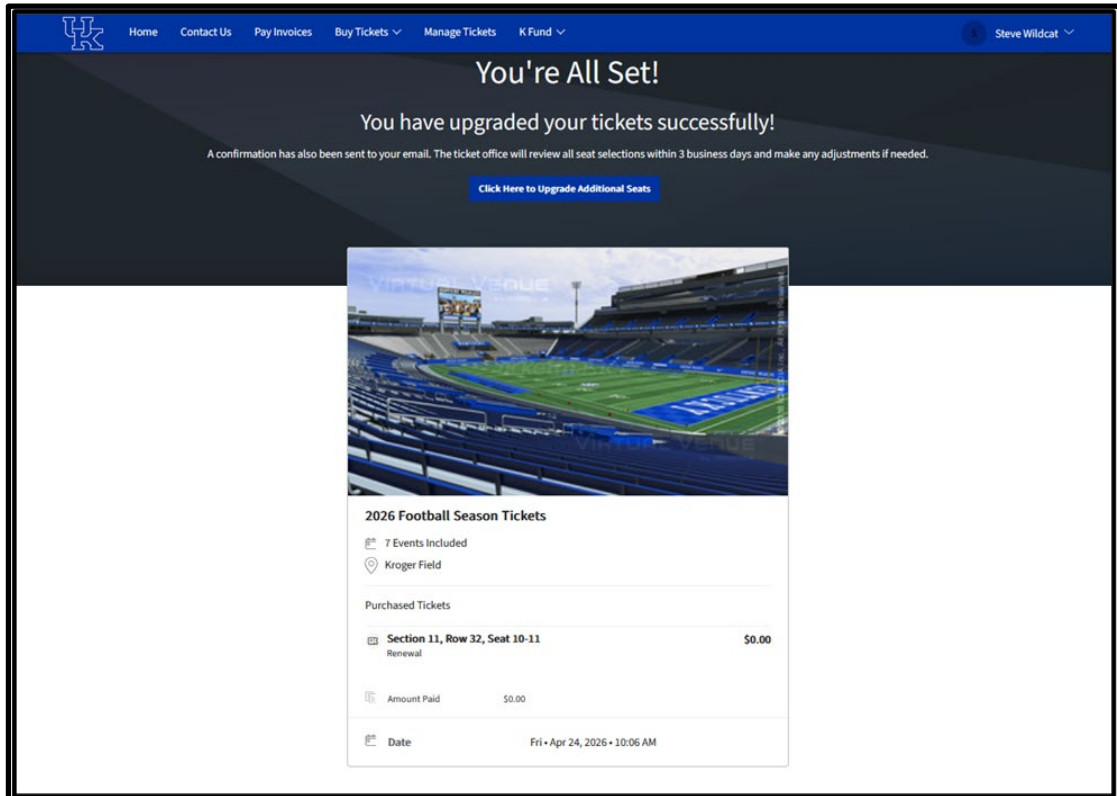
UK Home Contact Us Pay Invoices Buy Tickets Manage Tickets K Fund Steve Wildcat

You're All Set!

You have upgraded your tickets successfully!

A confirmation has also been sent to your email. The ticket office will review all seat selections within 3 business days and make any adjustments if needed.

Click Here to Upgrade Additional Seats

VIRTUAL VENUE

VIRTUAL VENUE

KENTUCKY

2026 Football Season Tickets

7 Events Included

Kroger Field

Purchased Tickets

Section 11, Row 32, Seat 10-11 $0.00
Renewal

Amount Paid $0.00

Date Fri • Apr 24, 2026 • 10:06 AM